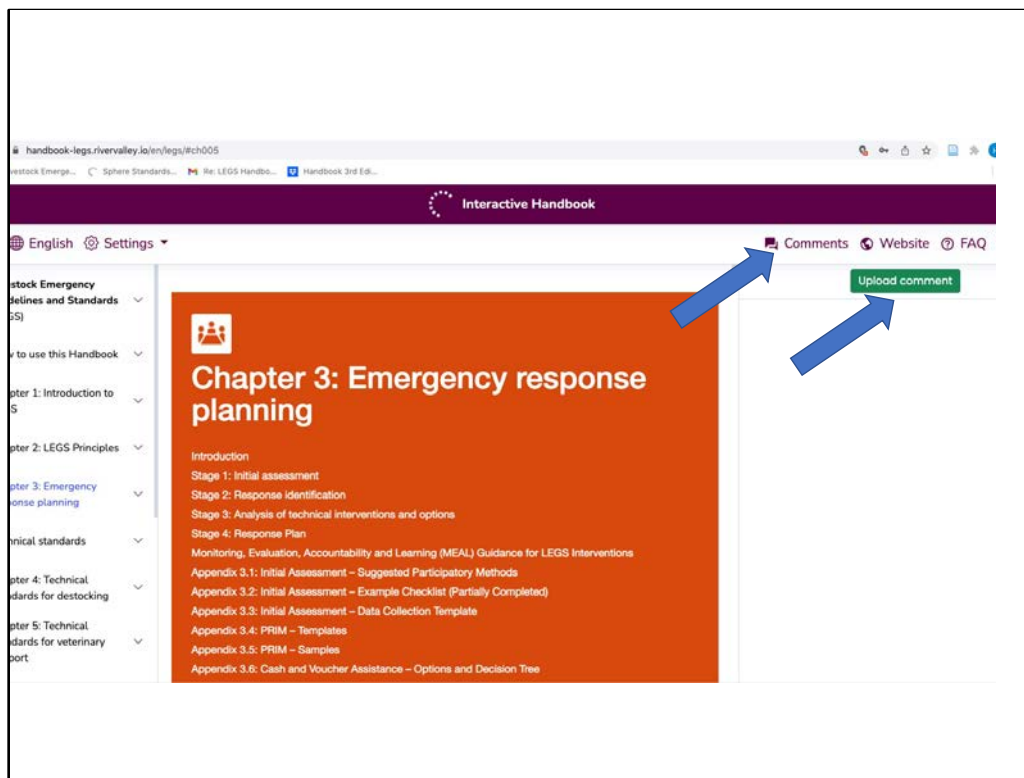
handbook-legs.rivervalley.io/en/legs/#ch005

vestock Emerge... Sphere Standards... Re: LEGS Handbo... Handbook 3rd Edi...

Interactive Handbook

English Settings

Comments Website FAQ

Upload comment

estock Emergency delines and Standards GS)

v to use this Handbook

pter 1: Introduction to S

pter 2: LEGS Principles

pter 3: Emergency onse planning

nical standards

pter 4: Technical dards for destocking

pter 5: Technical dards for veterinary port

Chapter 3: Emergency response planning

Introduction
Stage 1: Initial assessment
Stage 2: Response identification
Stage 3: Analysis of technical interventions and options
Stage 4: Response Plan
Monitoring, Evaluation, Accountability and Learning (MEAL) Guidance for LEGS Interventions
Appendix 3.1: Initial Assessment – Suggested Participatory Methods
Appendix 3.2: Initial Assessment – Example Checklist (Partially Completed)
Appendix 3.3: Initial Assessment – Data Collection Template
Appendix 3.4: PRIM – Templates
Appendix 3.5: PRIM – Samples
Appendix 3.6: Cash and Voucher Assistance – Options and Decision Tree